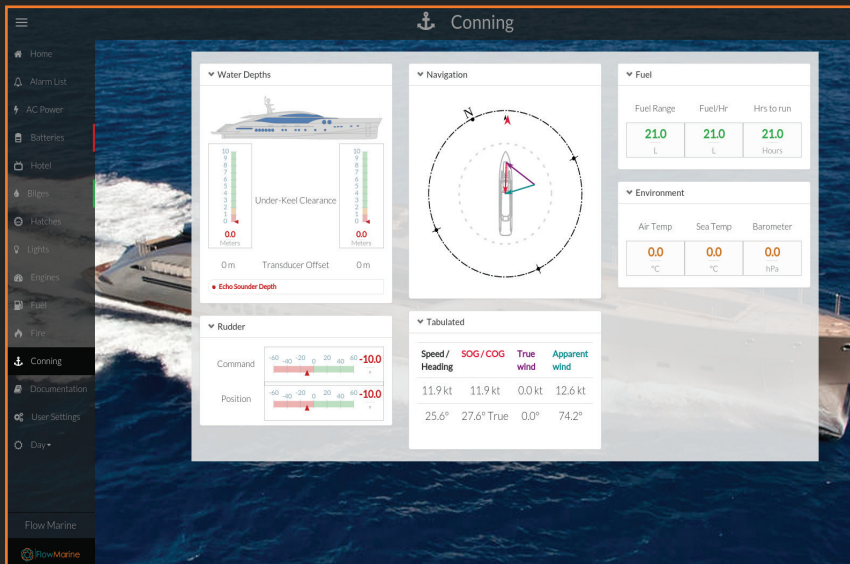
Conning

Home
Alarm List
AC Power
Batteries
Hotel
Bilges
Hatches
Lights
Engines
Fuel
Fire
Conning
Documentation
User Settings
Day

Flow Marine

FlowMarine

Water Depths

10 9 8 7 6 5 4 3 2 1 0
0.0
Meters

Under-Keel Clearance

10 9 8 7 6 5 4 3 2 1 0
0.0
Meters

0 m Transducer Offset 0 m

Echo Sounder Depth

Rudder

Command -60 -40 -20 0 20 40 60 -10.0 °

Position -60 -40 -20 0 20 40 60 -10.0 °

Navigation

N

Tabulated

| Speed / Heading | SOG / COG | True wind | Apparent wind |
|---|---|---|---|
| 11.9 kt | 11.9 kt | 0.0 kt | 12.6 kt |
| 25.6° | 27.6° True | 0.0° | 74.2° |

Fuel

| Fuel Range | Fuel/Hr | Hrs to run |
|---|---|---|
| 21.0 L | 21.0 L | 21.0 Hours |

Environment

| Air Temp | Sea Temp | Barometer |
|---|---|---|
| 0.0 °C | 0.0 °C | 0.0 hPa |